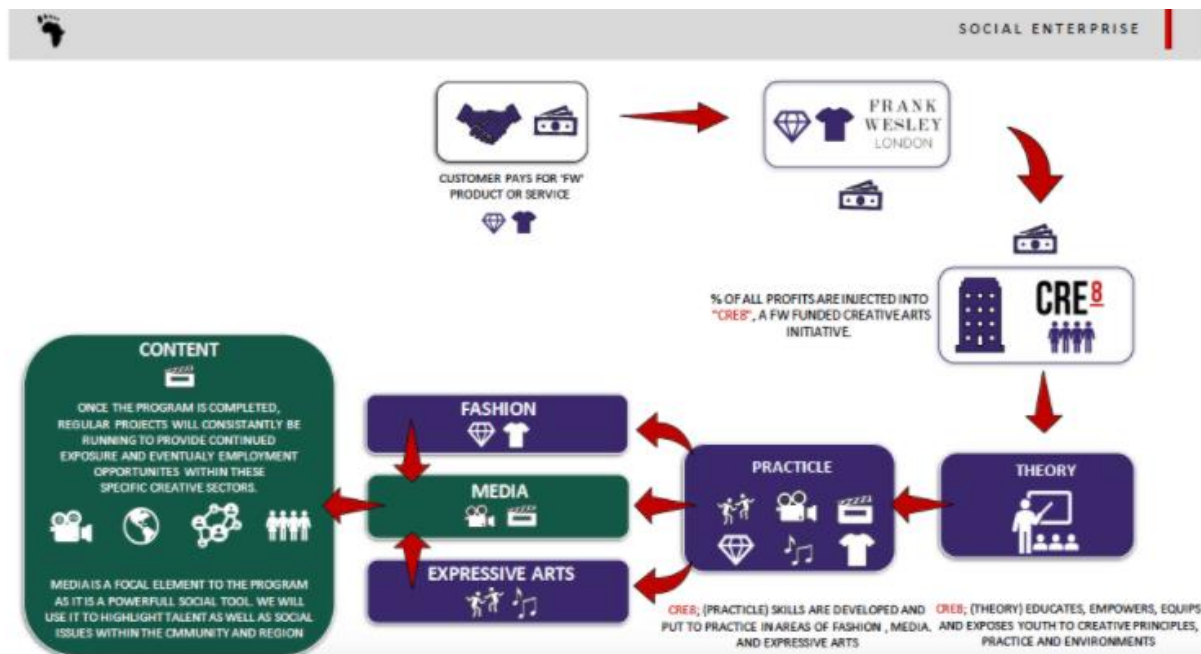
SOCIAL ENTERPRISE

CUSTOMER PAYS FOR 'FW' PRODUCT OR SERVICE

FRANK WESLEY LONDON

% OF ALL PROFITS ARE INJECTED INTO "CRE8", A FW FUNDED CREATIVE ARTS INITIATIVE.

CRE8

CONTENT

ONCE THE PROGRAM IS COMPLETED, REGULAR PROJECTS WILL CONSISTANTLY BE RUNNING TO PROVIDE CONTINUED EXPOSURE AND EVENTUALY EMPLOYMENT OPPORTUNITES WITHIN THESE SPECIFIC CREATIVE SECTORS.

MEDIA IS A FOCAL ELEMENT TO THE PROGRAM AS IT IS A POWERFULL SOCIAL TOOL. WE WILL USE IT TO HIGHLIGHT TALENT AS WELL AS SOCIAL ISSUES WITHIN THE CMMUNITY AND REGION

FASHION

MEDIA

EXPRESSIVE ARTS

PRACTICLE

THEORY

CRE8; (PRACTICLE) SKILLS ARE DEVELOPED AND PUT TO PRACTICE IN AREAS OF FASHION , MEDIA. AND EXPRESSIVE ARTS

CRE8; (THEORY) EDUCATES, EMPOWERS, EQUIPS AND EXPOSES YOUTH TO CREATIVE PRINCIPLES, PRACTICE AND ENVIRONMENTS